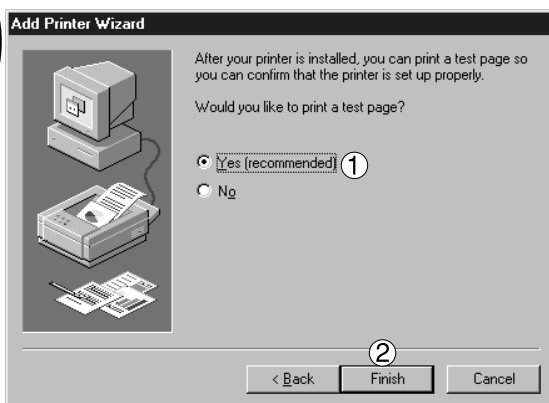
Add Printer Wizard

After your printer is installed, you can print a test page so you can confirm that the printer is set up properly.

Would you like to print a test page?

Yes (recommended) 1

No

2

< Back Finish Cancel